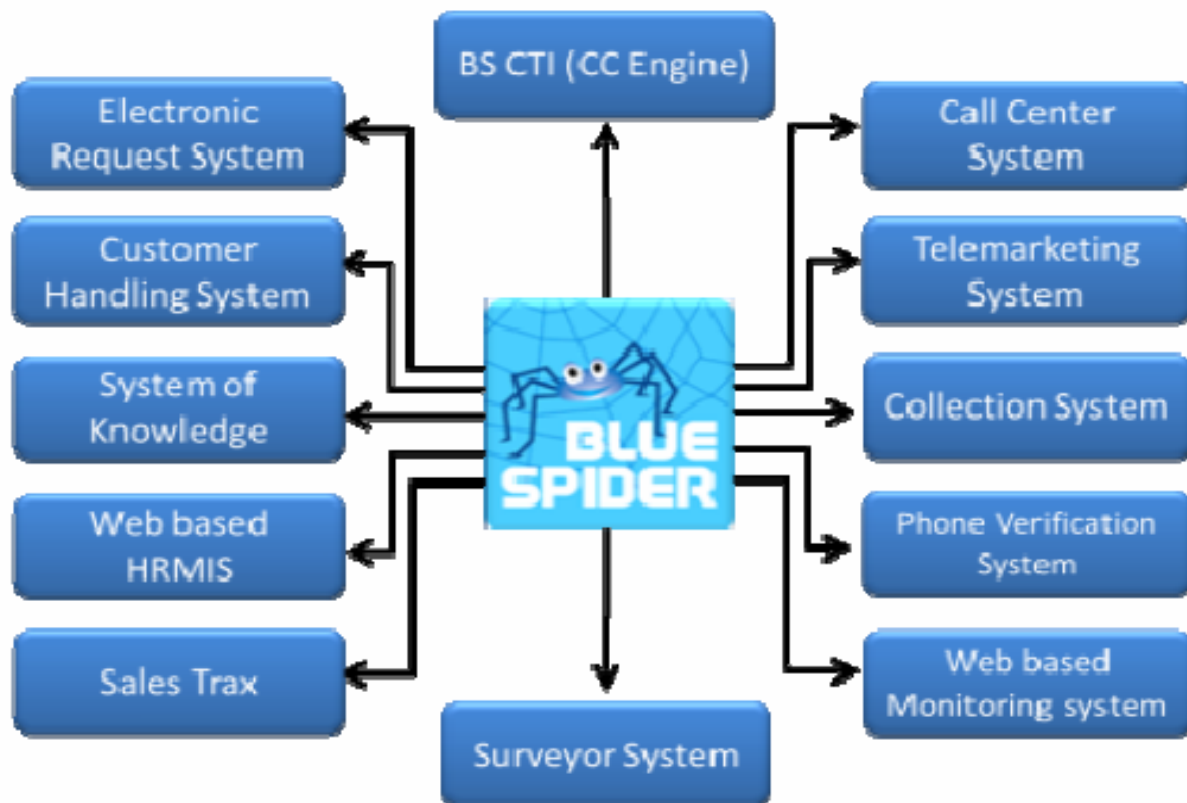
BS CTI (CC Engine)

Electronic Request System

Call Center System

Customer Handling System

Telemarketing System

System of Knowledge

BLUE SPIDER

Collection System

Web based HRMIS

Phone Verification System

Sales Trax

Web based Monitoring system

Surveyor System